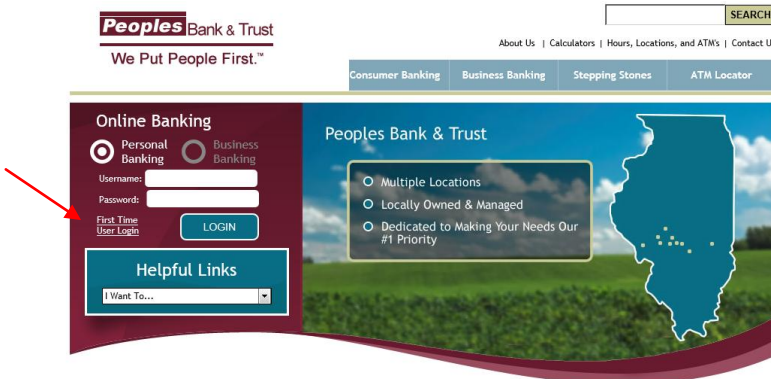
Peoples Bank & Trust
We Put People First.™

SEARCH

About Us | Calculators | Hours, Locations, and ATM's | Contact U

Consumer Banking
Business Banking
Stepping Stones
ATM Locator

Online Banking
Personal Banking
Business Banking
Username:
Password:
First Time User Login
LOGIN

Helpful Links
I Want To...

Peoples Bank & Trust
Multiple Locations
Locally Owned & Managed
Dedicated to Making Your Needs Our #1 Priority